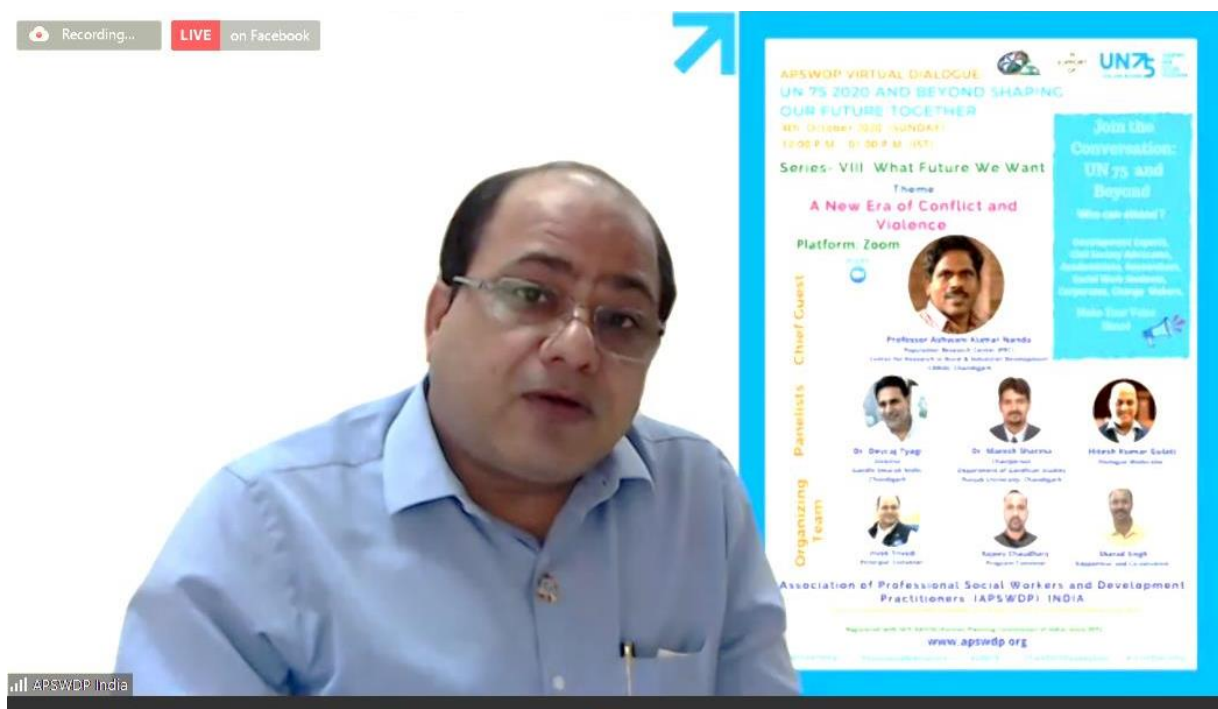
Recording...

LIVE on Facebook

APSWDP VIRTUAL DIALOGUE
UN 75 2020 AND BEYOND SHAPING OUR FUTURE TOGETHER
4th October 2020 (SUNDAY)
12:00 P.M. - 01:00 P.M. (IST)

UN75

Series- VIII What Future We Want

Theme
A New Era of Conflict and Violence

Platform: Zoom

Join the Conversation: UN 75 and Beyond

Who can attend ?

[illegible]

Make Your Voice Heard

Chief Guest

Professor Ashutosh Kumar Nanda
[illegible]

Panelists

Dr. Devraj Tyagi
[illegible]

Dr. Manish Sharma
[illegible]

Hitesh Kumar Gulati
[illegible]

Organizing Team

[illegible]

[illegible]

Sharad Singh
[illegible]

Association of Professional Social Workers and Development Practitioners (APSWDP) INDIA

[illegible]

www.apswdp.org

APSWDP India